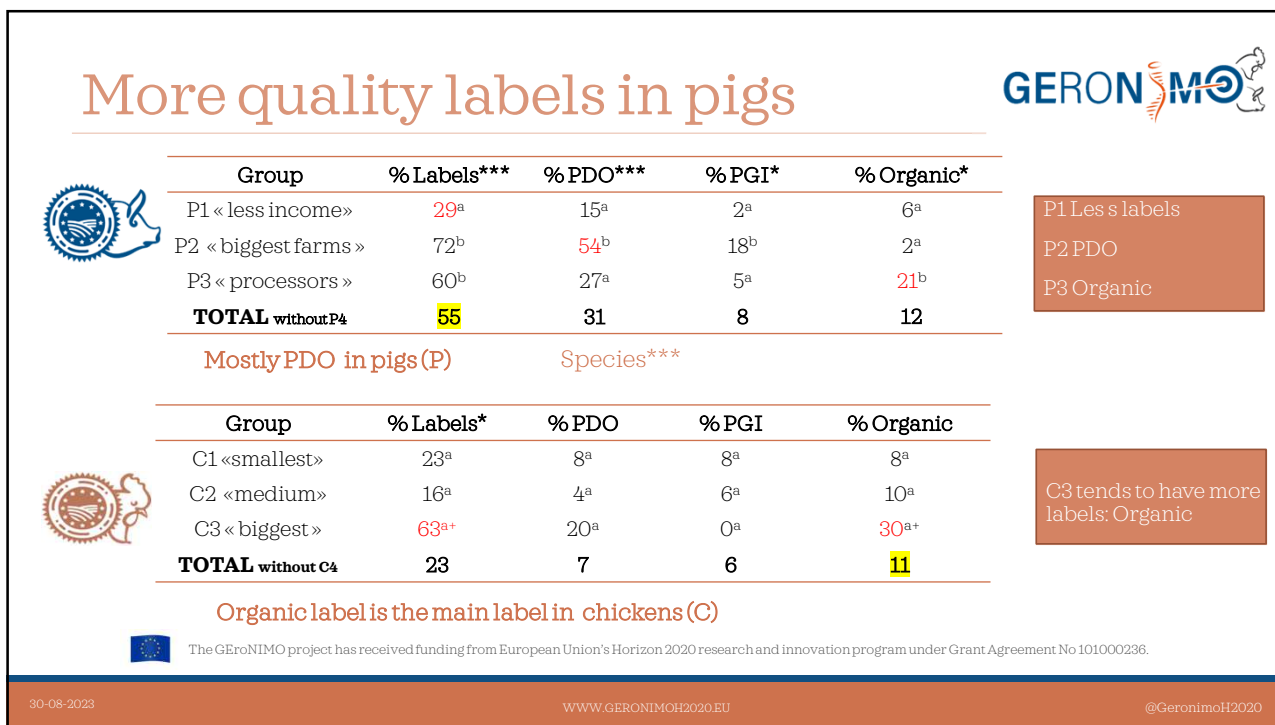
More quality labels in pigs

GERONIMO

| Group | % Labels*** | % PDO*** | % PGI* | % Organic* |
|---|---|---|---|---|
| P1 « less income» | 29$^a$ | 15$^a$ | 2$^a$ | 6$^a$ |
| P2 « biggest farms » | 72$^b$ | 54$^b$ | 18$^b$ | 2$^a$ |
| P3 « processors » | 60$^b$ | 27$^a$ | 5$^a$ | 21$^b$ |
| TOTAL without P4 | 55 | 31 | 8 | 12 |

P1 Les s labels
P2 PDO
P3 Organic

Mostly PDO in pigs (P)

Species***

| Group | % Labels* | % PDO | % PGI | % Organic |
|---|---|---|---|---|
| C1 «smallest» | 23$^a$ | 8$^a$ | 8$^a$ | 8$^a$ |
| C2 «medium» | 16$^a$ | 4$^a$ | 6$^a$ | 10$^a$ |
| C3 « biggest » | 63$^{a+}$ | 20$^a$ | 0$^a$ | 30$^{a+}$ |
| TOTAL without C4 | 23 | 7 | 6 | 11 |

C3 tends to have more labels: Organic

Organic label is the main label in chickens (C)

The GEroNIMO project has received funding from European Union's Horizon 2020 research and innovation program under Grant Agreement No 101000236.

30-08-2023

WWW.GERONIMOH2020.EU

@GeronimoH2020